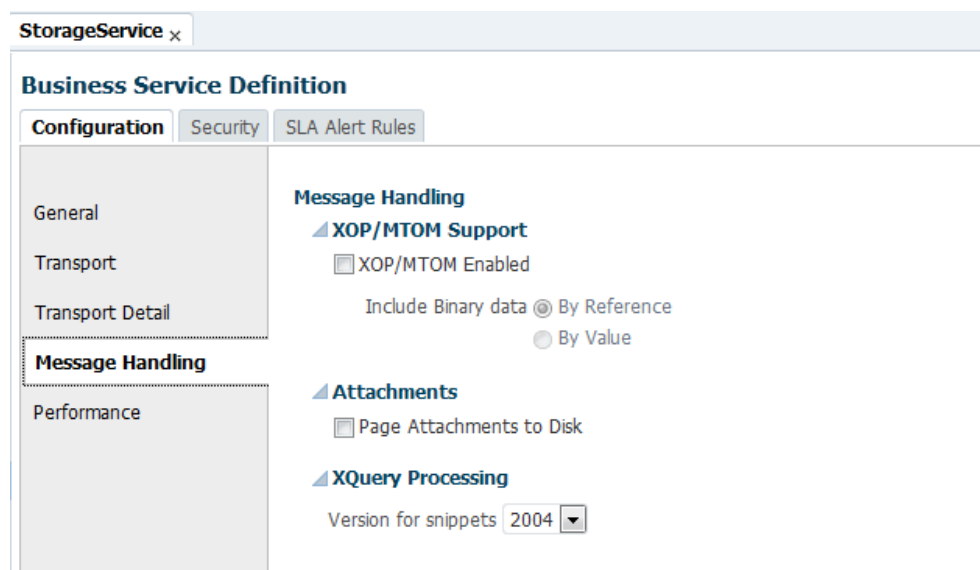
StorageService ×

Business Service Definition

Configuration | Security | SLA Alert Rules

General

Transport

Transport Detail

Message Handling

Performance

Message Handling

XOP/MTOM Support

XOP/MTOM Enabled

Include Binary data By Reference

By Value

Attachments

Page Attachments to Disk

XQuery Processing

Version for snippets 2004